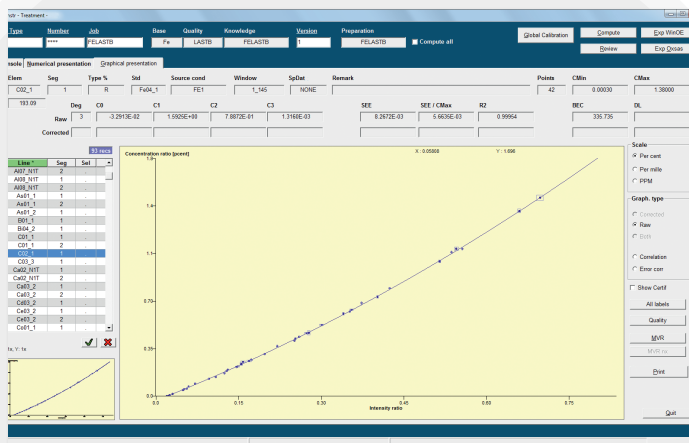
ndr - Treatment -

Type | Number | Job | Base | Quality | Knowledge | Version | Preparation
**** | FELASTB | Fe | LASTB | FELASTB | 1 | FELASTB
Compute all
Global Calibration
Compute
Exp WinOE
Review
Exp Oxsas

rsole | Numerical presentation | Graphical presentation

| Elem | Seg | Type % | Std | Source cond | Window | SpDat | Remark | Points | CMin | CMax |
|---|---|---|---|---|---|---|---|---|---|---|
| C02_1 | 1 | R | Fe04_1 | FE1 | 1_145 | NONE | | 42 | 0.00030 | 1.38000 |

193.09

| | Deg | C0 | C1 | C2 | C3 | SEE | SEE / CMax | R2 | BEC | DL |
|---|---|---|---|---|---|---|---|---|---|---|
| Raw | 3 | -3.2913E-02 | 1.5925E+00 | 7.8872E-01 | 1.3168E-03 | 8.2672E-03 | 5.6635E-03 | 0.99954 | 335.735 | |
| Corrected | | | | | | | | | | |

93 recs

| Line * | Seg | Sel |
|---|---|---|
| Al07_N1T | 2 | |
| Al08_N1T | 1 | |
| Al08_N1T | 2 | |
| As01_1 | 1 | |
| As01_2 | 1 | |
| B01_1 | 1 | |
| Bi04_2 | 1 | |
| C01_1 | 1 | |
| C01_1 | 2 | |
| C02_1 | 1 | |
| C03_3 | 1 | |
| Ca02_N1T | 1 | |
| Ca02_N1T | 2 | |
| Ce03_2 | 1 | |
| Ce03_2 | 2 | |
| Ce03_2 | 1 | |
| Ce03_2 | 1 | |
| Ce03_2 | 2 | |
| Co01_1 | 1 | |

Concentration ratio [pcent]
X : 0.05008
Y : 1.696
1.4
1.05
0.70
0.35
0.0
0.0
0.15
0.30
0.45
0.60
0.75
Intensity ratio

Ix, Y: Ix

Scale
Per cent
Per mille
PPM

Graph. type
Corrected
Raw
BMs
Correlation
Error corr

Show Certif
All labels
Quality
MVR
MVR ns
Print
Quit